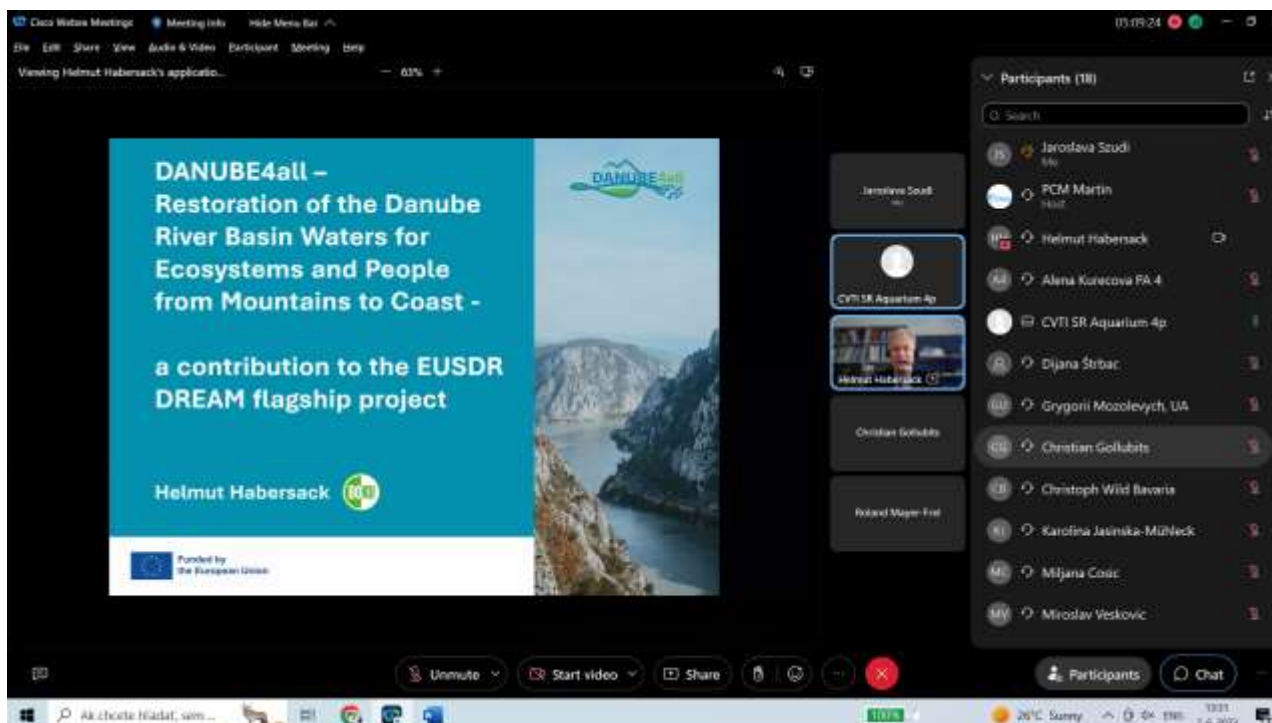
Cisco Webex Meetings   Meeting Info   Hide Menu Bar

01:09:24

File  Edit  Share  View  Audio & Video  Participant  Meeting  Help

Viewing Helmut Habersack's applicatio...   — 63% +

DANUBE4all – Restoration of the Danube River Basin Waters for Ecosystems and People from Mountains to Coast -

a contribution to the EUSDR DREAM flagship project

Helmut Habersack

DANUBE4all

Funded by the European Union

Jaroslava Szudi
Me

CVTI SR Aquarium 4p

Helmut Habersack

Christian Gollubits

Roland Mayer-Frei

Participants (18)

Search

JS Jaroslava Szudi
Me

PCM Martin
Host

Helmut Habersack

AK Alena Kurecova PA 4

CVTI SR Aquarium 4p

Dijana Štrbac

GM Grygorii Mozolevych, UA

CG Christian Gollubits

CW Christoph Wild Bavaria

KJ Karolina Jasinska-Mühleck

MC Miljana Cosic

MV Miroslav Veskovic

Unmute   Start video   Share

Participants   Chat

Ak chcete hľadať, sem...

100%

26°C Sunny

13:01